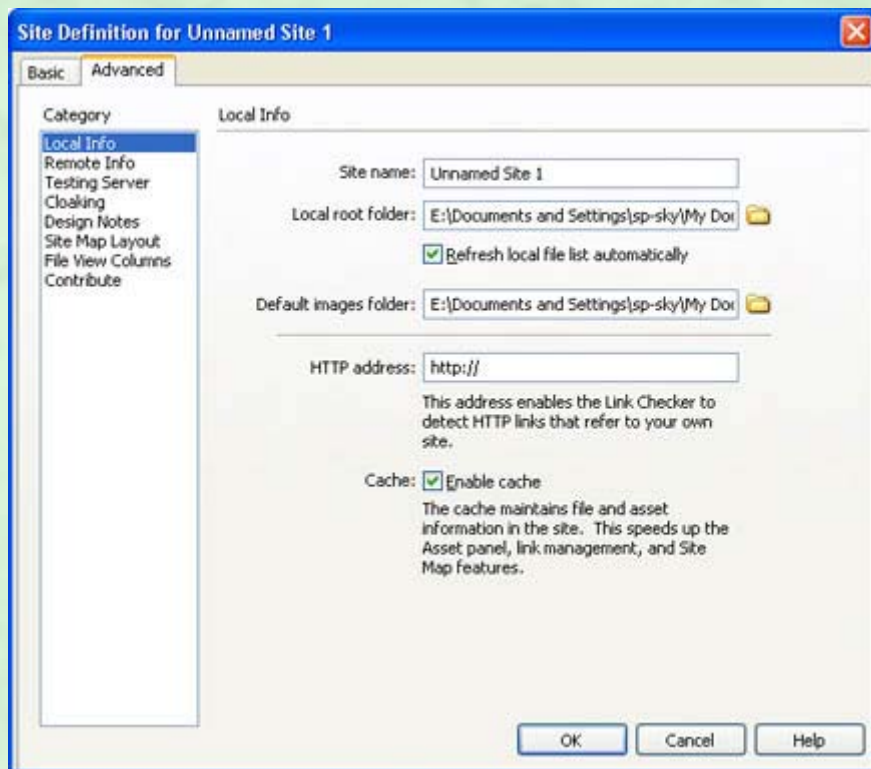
Site Definition for Unnamed Site 1

Basic | Advanced

Category

Local Info
Remote Info
Testing Server
Cloaking
Design Notes
Site Map Layout
File View Columns
Contribute

Local Info

Site name: Unnamed Site 1

Local root folder: E:\Documents and Settings\sp-sky\My Doc

Refresh local file list automatically

Default images folder: E:\Documents and Settings\sp-sky\My Doc

HTTP address: http://

This address enables the Link Checker to detect HTTP links that refer to your own site.

Cache: Enable cache

The cache maintains file and asset information in the site. This speeds up the Asset panel, link management, and Site Map features.

OK | Cancel | Help